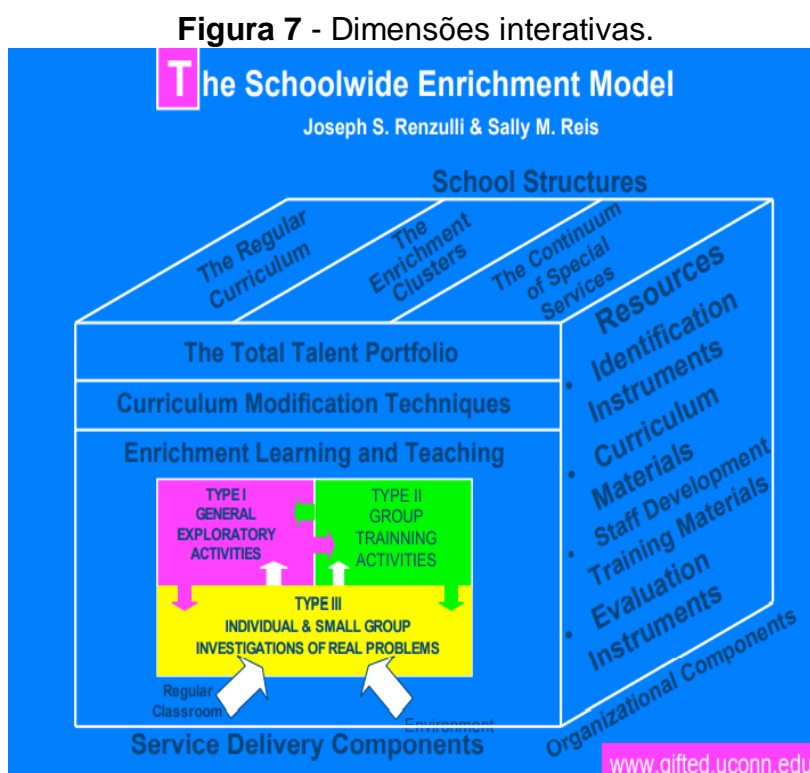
**Figura 7** - Dimensões interativas.

The Schoolwide Enrichment Model

Joseph S. Renzulli & Sally M. Reis

School Structures

The Regular Curriculum

The Enrichment Clusters

The Continuum of Special Services

Resources

• Identification Instruments

• Curriculum Materials

• Staff Development Training Materials

• Evaluation Instruments

The Total Talent Portfolio

Curriculum Modification Techniques

Enrichment Learning and Teaching

TYPE I GENERAL EXPLORATORY ACTIVITIES

TYPE II GROUP TRAINNING ACTIVITIES

TYPE III INDIVIDUAL & SMALL GROUP INVESTIGATIONS OF REAL PROBLEMS

Regular Classroom

Environment

Service Delivery Components

Organizational Components

www.gifted.uconn.edu